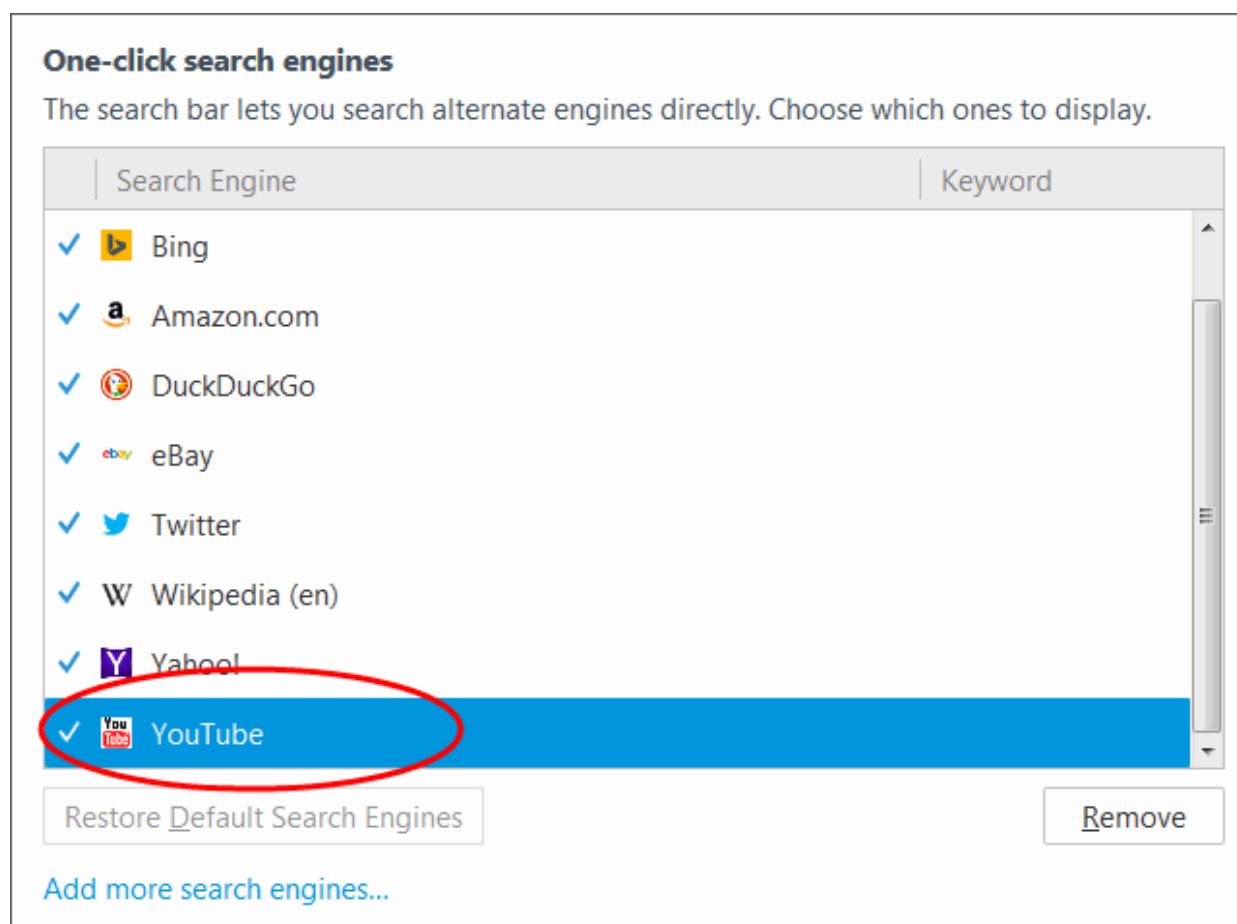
One-click search engines

The search bar lets you search alternate engines directly. Choose which ones to display.

| Search Engine | Keyword |
|---|---|
| Bing | |
| Amazon.com | |
| DuckDuckGo | |
| eBay | |
| Twitter | |
| Wikipedia (en) | |
| Yahoo! | |
| YouTube | |

Restore Default Search Engines

Remove

Add more search engines...